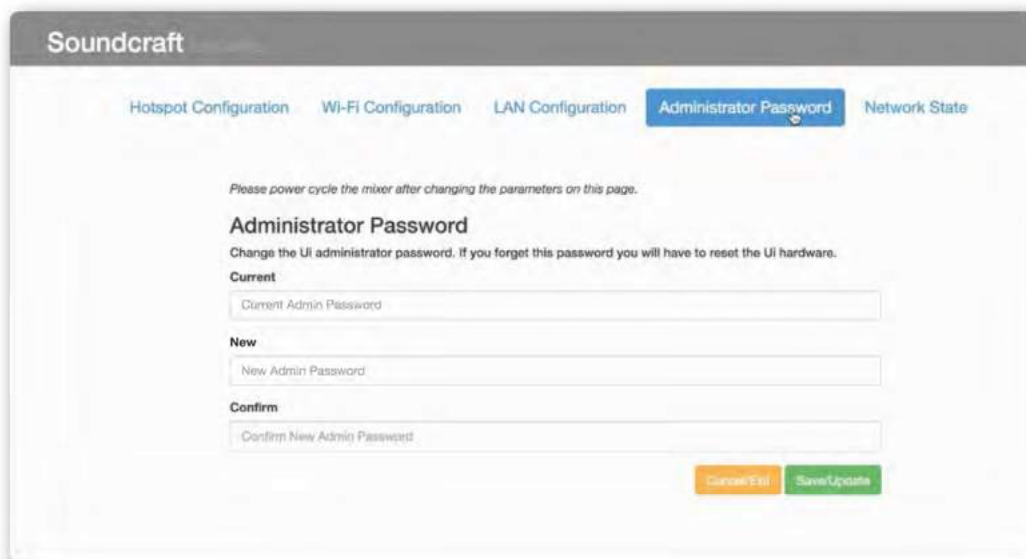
Soundcraft

Hotspot Configuration | Wi-Fi Configuration | LAN Configuration | Administrator Password | Network State

Please power cycle the mixer after changing the parameters on this page.

Administrator Password

Change the Ui administrator password. If you forget this password you will have to reset the Ui hardware.

Current

Current Admin Password

New

New Admin Password

Confirm

Confirm New Admin Password

Cancel/Exit Save/Update